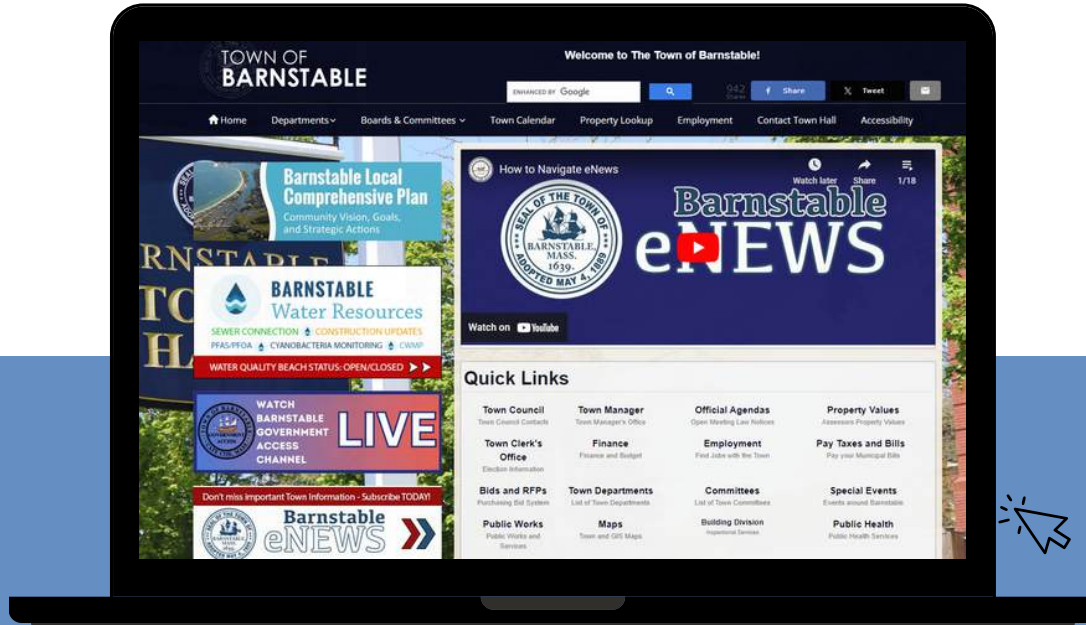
TOWN OF BARNSTABLE

Welcome to The Town of Barnstable!

ENHANCED BY Google

942 Shares

Share

Tweet

Home Departments Boards & Committees Town Calendar Property Lookup Employment Contact Town Hall Accessibility

Barnstable Local Comprehensive Plan
Community Vision, Goals, and Strategic Actions

BARNSTABLE Water Resources
SEWER CONNECTION CONSTRUCTION UPDATES
PFAS/PFOA CYANOBACTERIA MONITORING CWMP
WATER QUALITY BEACH STATUS: OPEN/CLOSED

WATCH BARNSTABLE GOVERNMENT ACCESS CHANNEL LIVE

Don't miss important Town Information - Subscribe TODAY!

Barnstable eNEWS

How to Navigate eNews

Watch later Share 1/18

SEAL OF THE TOWN OF BARNSTABLE, MASS. 1639. ADOPTED MAY 4, 1889

Barnstable eNEWS

Watch on YouTube

Quick Links

| Town Council<br>Town Council Contacts | Town Manager<br>Town Manager's Office | Official Agendas<br>Open Meeting Law Notices | Property Values<br>Assessors Property Values |
|---|---|---|---|
| Town Clerk's Office<br>Election Information | Finance<br>Finance and Budget | Employment<br>Find Jobs with the Town | Pay Taxes and Bills<br>Pay your Municipal Bills |
| Bids and RFPs<br>Purchasing Bid System | Town Departments<br>List of Town Departments | Committees<br>List of Town Committees | Special Events<br>Events around Barnstable |
| Public Works<br>Public Works and Services | Maps<br>Town and GIS Maps | Building Division<br>Inspectional Services | Public Health<br>Public Health Services |